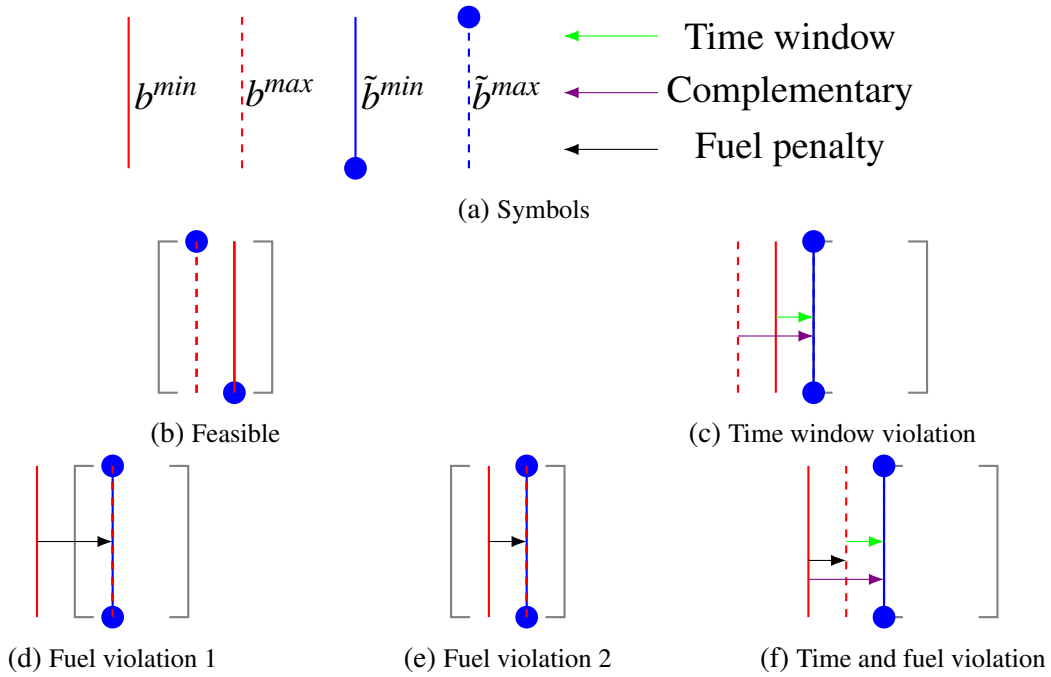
$b^{min}$ $b^{max}$ $\tilde{b}^{min}$ $\tilde{b}^{max}$

Time window

Complementary

Fuel penalty

(a) Symbols

(b) Feasible

(c) Time window violation

(d) Fuel violation 1

(e) Fuel violation 2

(f) Time and fuel violation